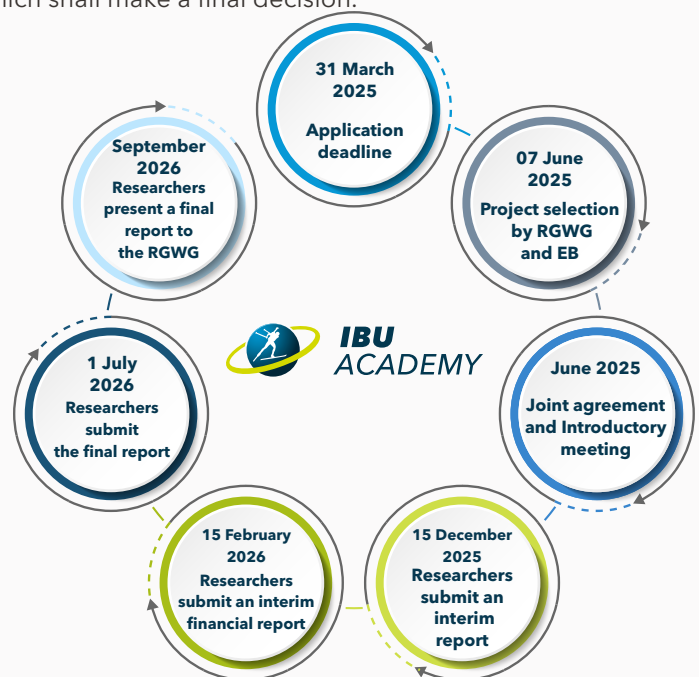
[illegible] shall make a final decision.

31 March 2025

Application deadline

07 June 2025

Project selection by RGWG and EB

June 2025

Joint agreement and Introductory meeting

15 December 2025

Researchers submit an interim report

15 February 2026

Researchers submit an interim financial report

1 July 2026

Researchers submit the final report

September 2026

Researchers present a final report to the RGWG

IBU ACADEMY